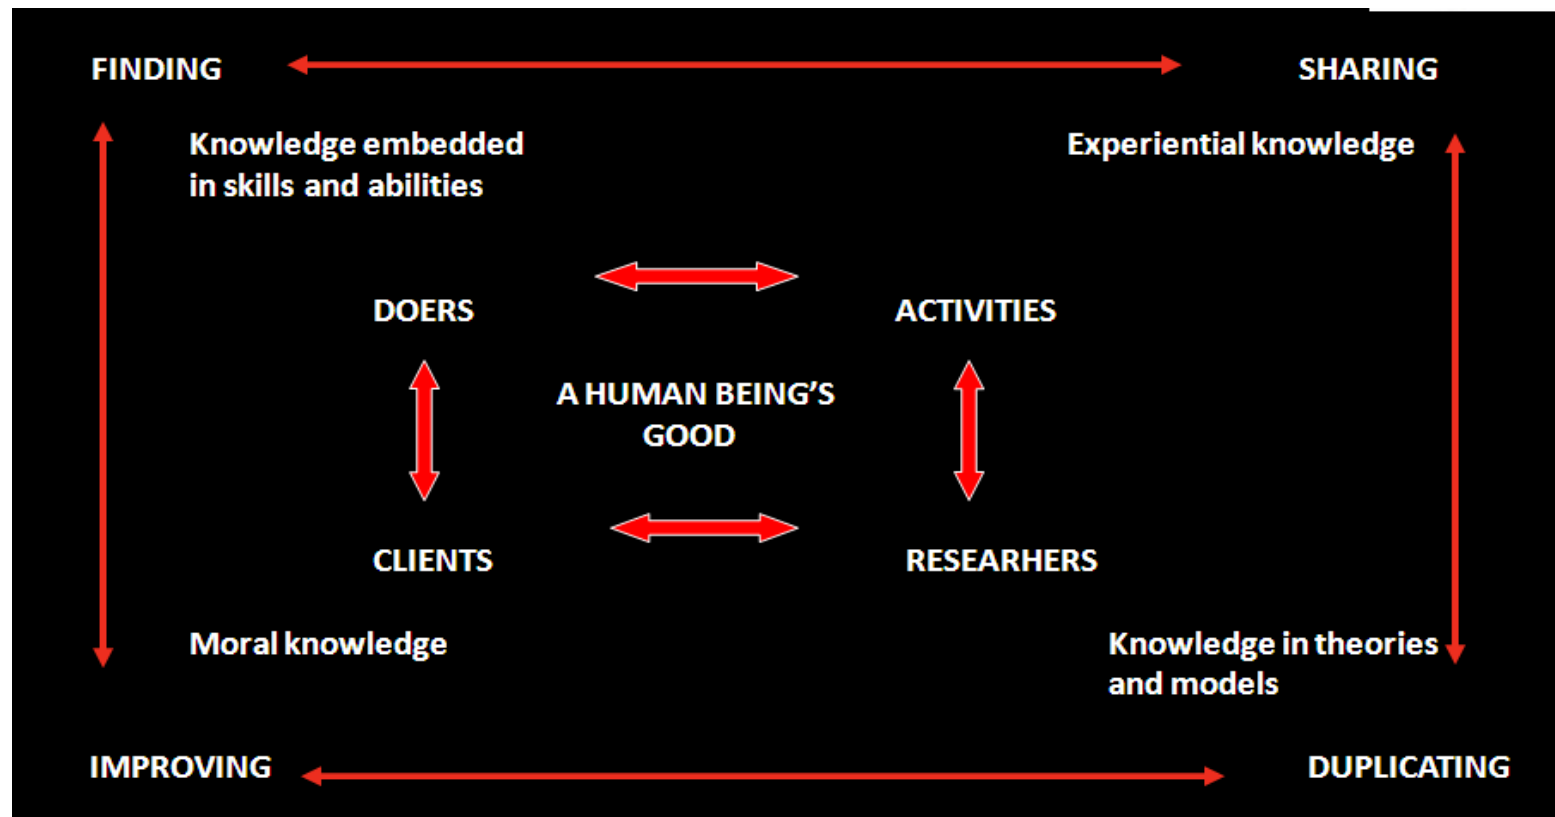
FINDING

SHARING

Knowledge embedded in skills and abilities

Experiential knowledge

DOERS

ACTIVITIES

A HUMAN BEING'S GOOD

CLIENTS

RESEARHERS

Moral knowledge

Knowledge in theories and models

IMPROVING

DUPLICATING